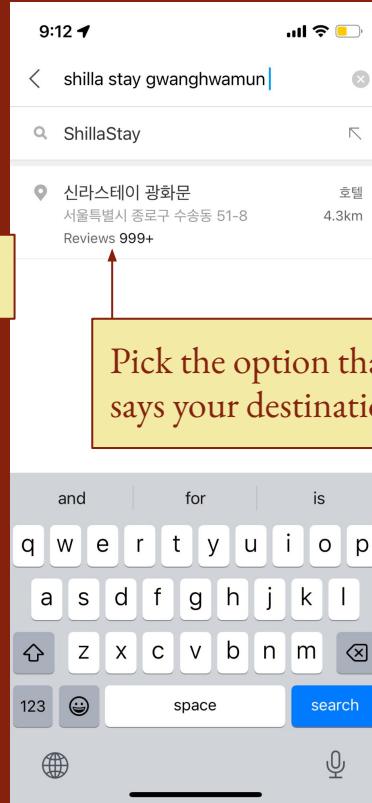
9:12

shilla stay gwanghwamun

ShillaStay

신라스테이 광화문
서울특별시 종로구 수송동 51-8
Reviews 999+

호텔
4.3km

Pick the option tha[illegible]
says your destinatio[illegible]

and
for
is

q w e r t y u i o p
a s d f g h j k l
z x c v b n m
123
space
search